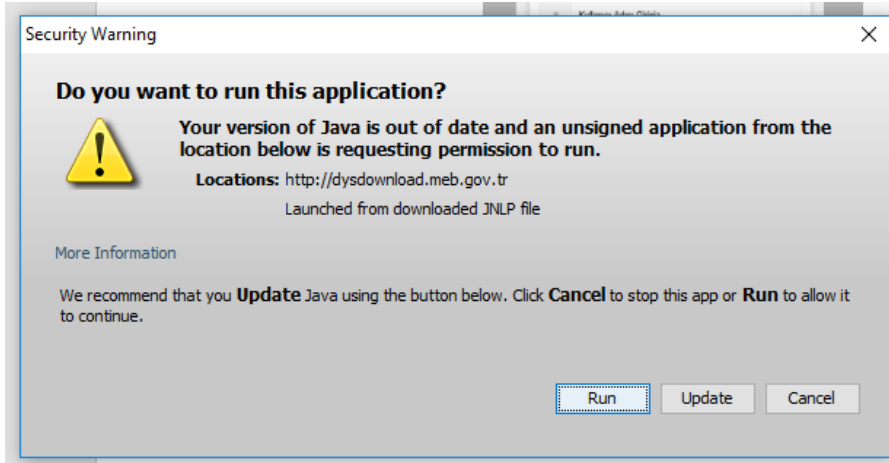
Kullanıcı Adını Giriniz

Security Warning

Do you want to run this application?

Your version of Java is out of date and an unsigned application from the location below is requesting permission to run.

Locations: http://dysdownload.meb.gov.tr

Launched from downloaded JNLP file

More Information

We recommend that you Update Java using the button below. Click Cancel to stop this app or Run to allow it to continue.

Run Update Cancel